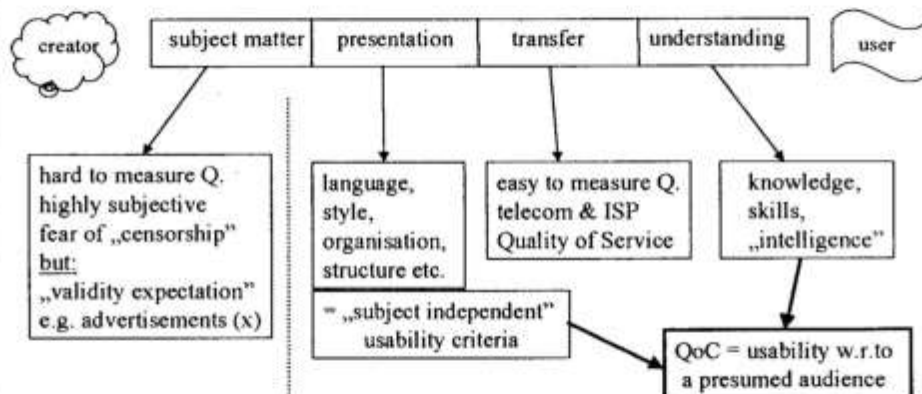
creator

subject matter | presentation | transfer | understanding

user

hard to measure Q.
highly subjective
fear of „censorship"
but:
„validity expectation"
e.g. advertisements (x)

language,
style,
organisation,
structure etc.

easy to measure Q.
telecom & ISP
Quality of Service

knowledge,
skills,
„intelligence"

= „subject independent"
usability criteria

QoC = usability w.r.to
a presumed audience